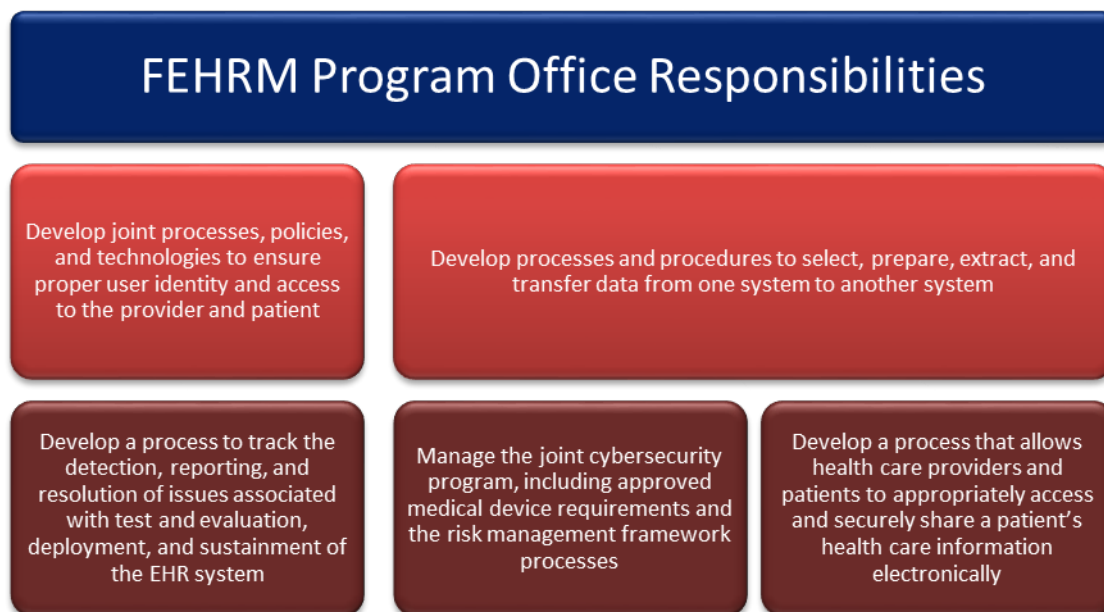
FEHRM Program Office Responsibilities

Develop joint processes, policies, and technologies to ensure proper user identity and access to the provider and patient

Develop processes and procedures to select, prepare, extract, and transfer data from one system to another system

Develop a process to track the detection, reporting, and resolution of issues associated with test and evaluation, deployment, and sustainment of the EHR system

Manage the joint cybersecurity program, including approved medical device requirements and the risk management framework processes

Develop a process that allows health care providers and patients to appropriately access and securely share a patient's health care information electronically